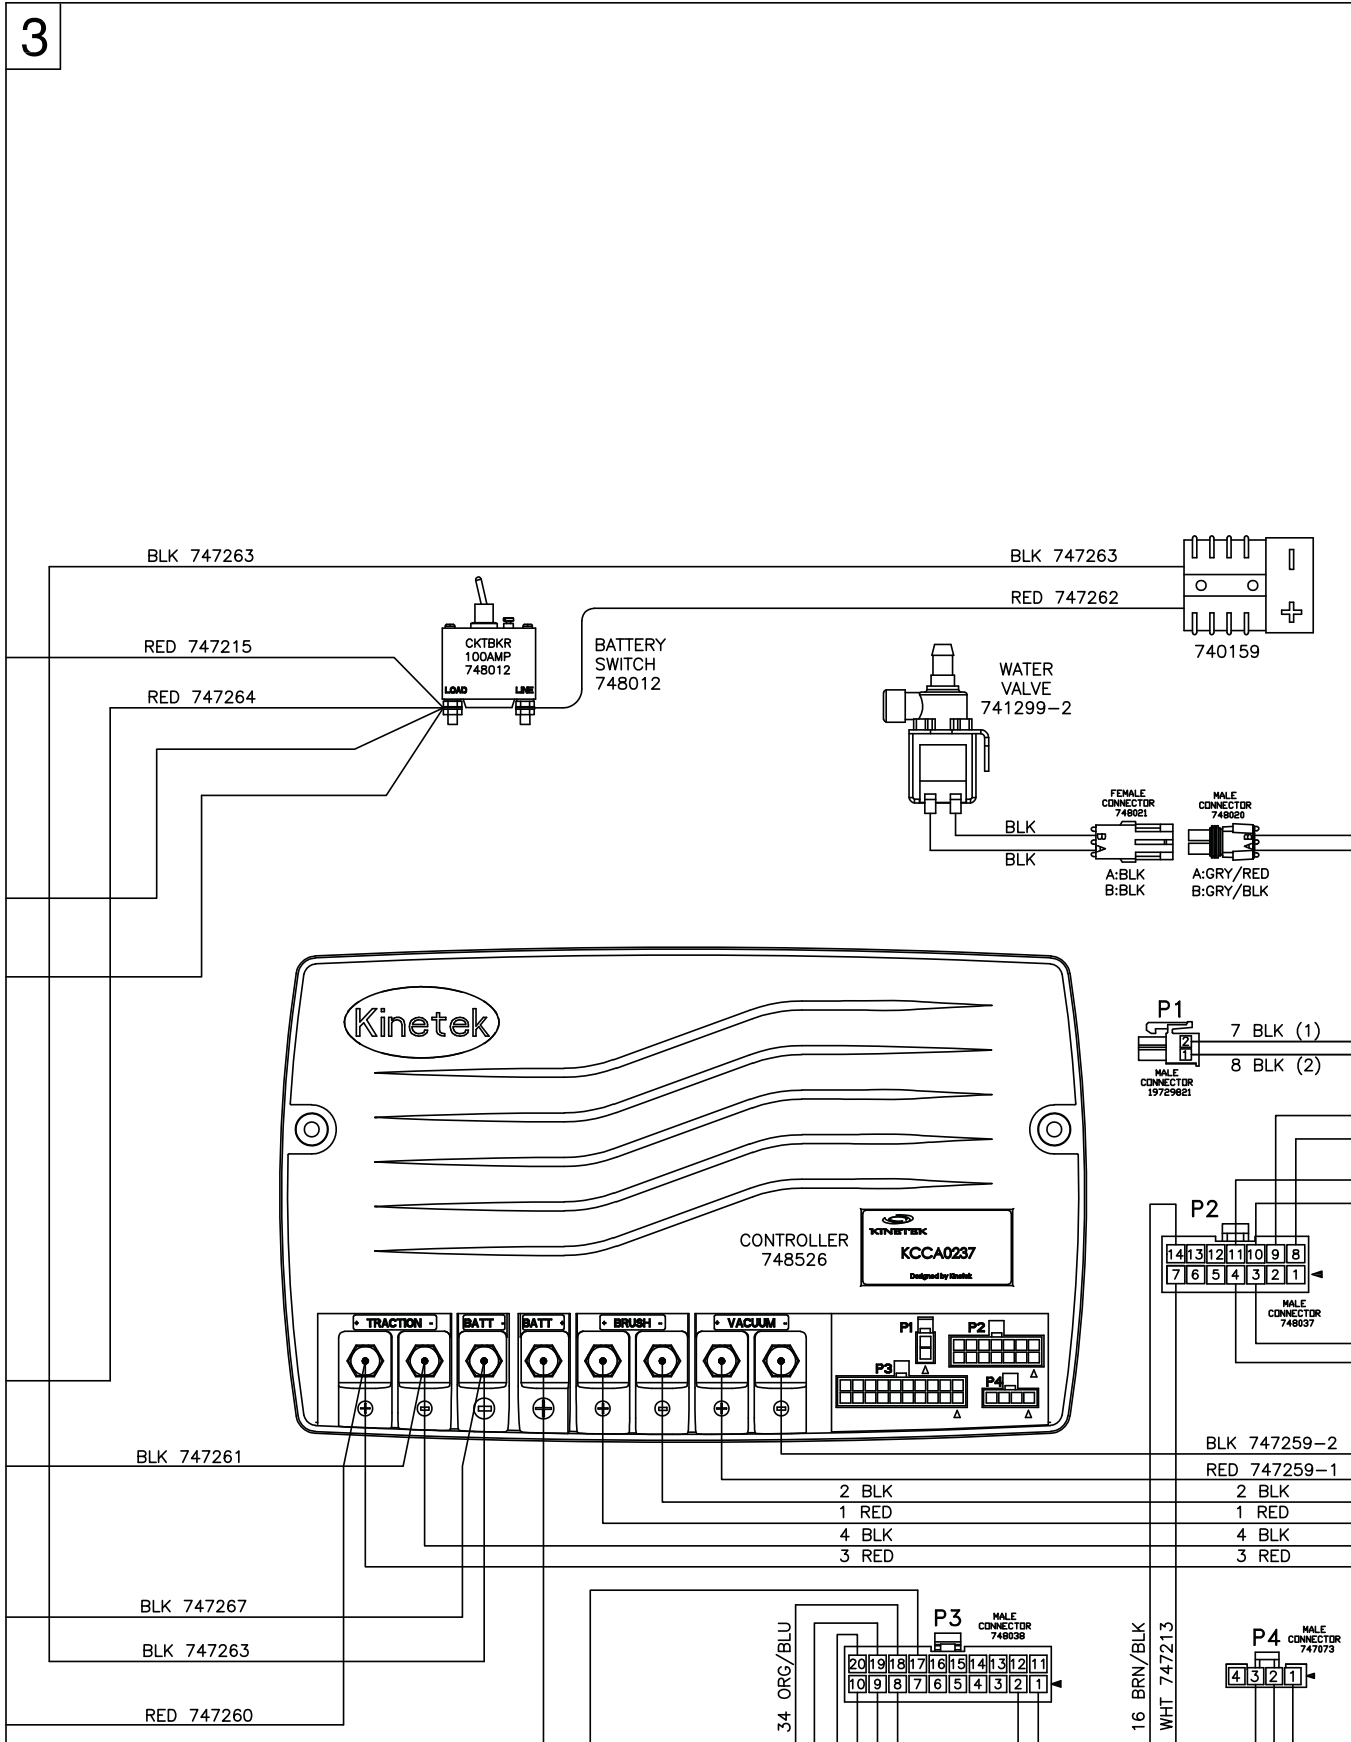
3

BLK 747263
BLK 747263
RED 747262
740159
RED 747215
CKTBKR
100AMP
748012
LOAD
LINE
BATTERY
SWITCH
748012
RED 747264
WATER
VALVE
741299-2
FEMALE
CONNECTOR
748021
MALE
CONNECTOR
748020
BLK
BLK
A:BLK
B:BLK
A:GRY/RED
B:GRY/BLK

Kinetek
P1
7 BLK (1)
8 BLK (2)
MALE
CONNECTOR
19729821
CONTROLLER
748526
KINETEK
KCCA0237
Designed by Kinetek
P2
| 14 | 13 | 12 | 11 | 10 | 9 | 8 |
|---|---|---|---|---|---|---|
| 7 | 6 | 5 | 4 | 3 | 2 | 1 |

MALE
CONNECTOR
748037
TRACTION
BATT
BATT
BRUSH
VACUUM
P1
P2
P3
P4
BLK 747259-2
BLK 747261
RED 747259-1
2 BLK
1 RED
4 BLK
3 RED
2 BLK
1 RED
4 BLK
3 RED
BLK 747267
BLK 747263
RED 747260
P3
MALE
CONNECTOR
748038
| 20 | 19 | 18 | 17 | 16 | 15 | 14 | 13 | 12 | 11 |
|---|---|---|---|---|---|---|---|---|---|
| 10 | 9 | 8 | 7 | 6 | 5 | 4 | 3 | 2 | 1 |

34 ORG/BLU
16 BRN/BLK
WHT 747213
P4
MALE
CONNECTOR
747073
| 4 | 3 | 2 | 1 |
|---|---|---|---|